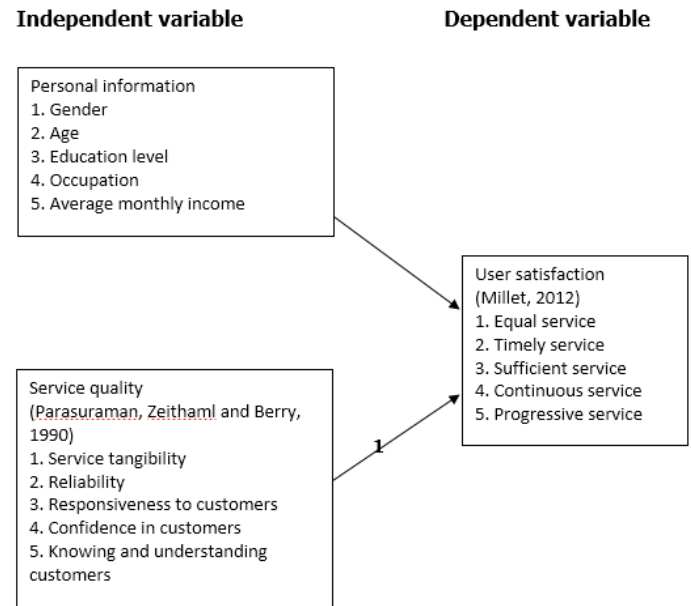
Independent variable

Dependent variable

Personal information
1. Gender
2. Age
3. Education level
4. Occupation
5. Average monthly income

User satisfaction
(Millet, 2012)
1. Equal service
2. Timely service
3. Sufficient service
4. Continuous service
5. Progressive service

Service quality
(Parasuraman, Zeithaml and Berry, 1990)
1. Service tangibility
2. Reliability
3. Responsiveness to customers
4. Confidence in customers
5. Knowing and understanding customers

1